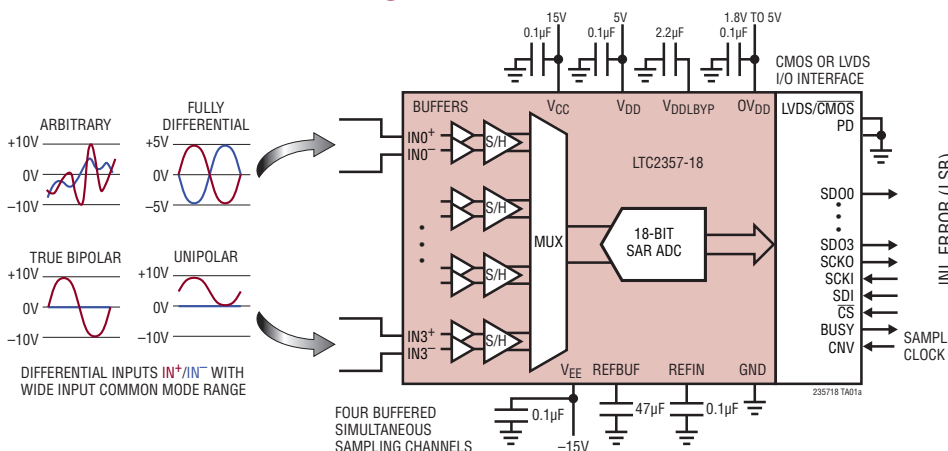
15V
0.1µF
5V
0.1µF
2.2µF
1.8V TO 5V
0.1µF
CMOS OR LVDS I/O INTERFACE

ARBITRARY
+10V
0V
–10V

FULLY DIFFERENTIAL
+5V
0V
–5V

TRUE BIPOLAR
+10V
0V
–10V

UNIPOLAR
+10V
0V
–10V

DIFFERENTIAL INPUTS IN$^+$/IN$^-$ WITH WIDE INPUT COMMON MODE RANGE

BUFFERS
$V_{CC}$
$V_{DD}$
$V_{DDLBYP}$
$OV_{DD}$
LVDS/$\overline{CMOS}$
PD
IN0$^+$
IN0$^-$
S/H
LTC2357-18
S/H
MUX
18-BIT SAR ADC
S/H
S/H
IN3$^+$
IN3$^-$
S/H
SDO0
SDO3
SCKO
SCKI
SDI
$\overline{CS}$
BUSY
CNV
SAMPL
CLOCK
INL ERROR (LSB)
$V_{EE}$
REFBUF
REFIN
GND
235718 TA01a
0.1µF
47µF
0.1µF
–15V
FOUR BUFFERED SIMULTANEOUS SAMPLING CHANNELS